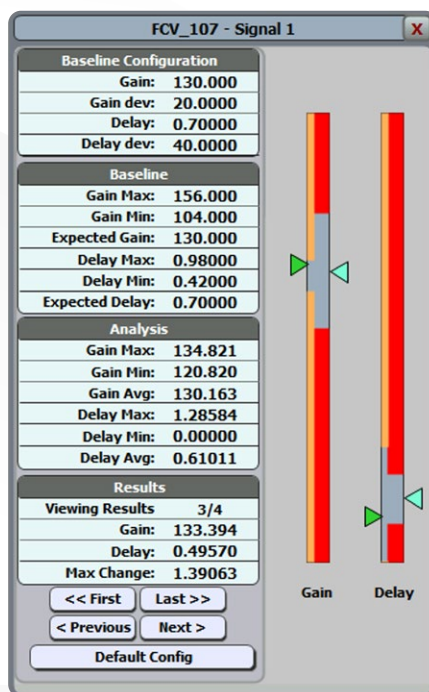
FCV_107 - Signal 1
X

Baseline Configuration

| | |
|---|---|
| Gain: | 130.000 |
| Gain dev: | 20.0000 |
| Delay: | 0.70000 |
| Delay dev: | 40.0000 |

Baseline

| | |
|---|---|
| Gain Max: | 156.000 |
| Gain Min: | 104.000 |
| Expected Gain: | 130.000 |
| Delay Max: | 0.98000 |
| Delay Min: | 0.42000 |
| Expected Delay: | 0.70000 |

Analysis

| | |
|---|---|
| Gain Max: | 134.821 |
| Gain Min: | 120.820 |
| Gain Avg: | 130.163 |
| Delay Max: | 1.28584 |
| Delay Min: | 0.00000 |
| Delay Avg: | 0.61011 |

Results

| | |
|---|---|
| Viewing Results | 3/4 |
| Gain: | 133.394 |
| Delay: | 0.49570 |
| Max Change: | 1.39063 |

<< First
Last >>
< Previous
Next >
Default Config

Gain
Delay